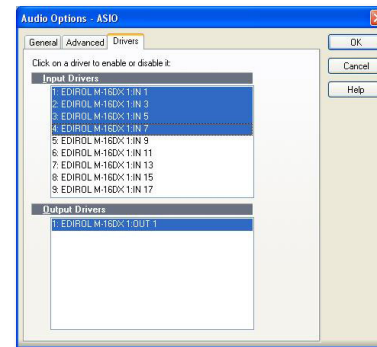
Audio Options - ASIO

General | Advanced | Drivers

Click on a driver to enable or disable it:

Input Drivers

1: EDIROL M-16DX 1:IN 1
2: EDIROL M-16DX 1:IN 3
3: EDIROL M-16DX 1:IN 5
4: EDIROL M-16DX 1:IN 7
5: EDIROL M-16DX 1:IN 9
6: EDIROL M-16DX 1:IN 11
7: EDIROL M-16DX 1:IN 13
8: EDIROL M-16DX 1:IN 15
9: EDIROL M-16DX 1:IN 17

Output Drivers

1: EDIROL M-16DX 1:OUT 1

OK
Cancel
Help